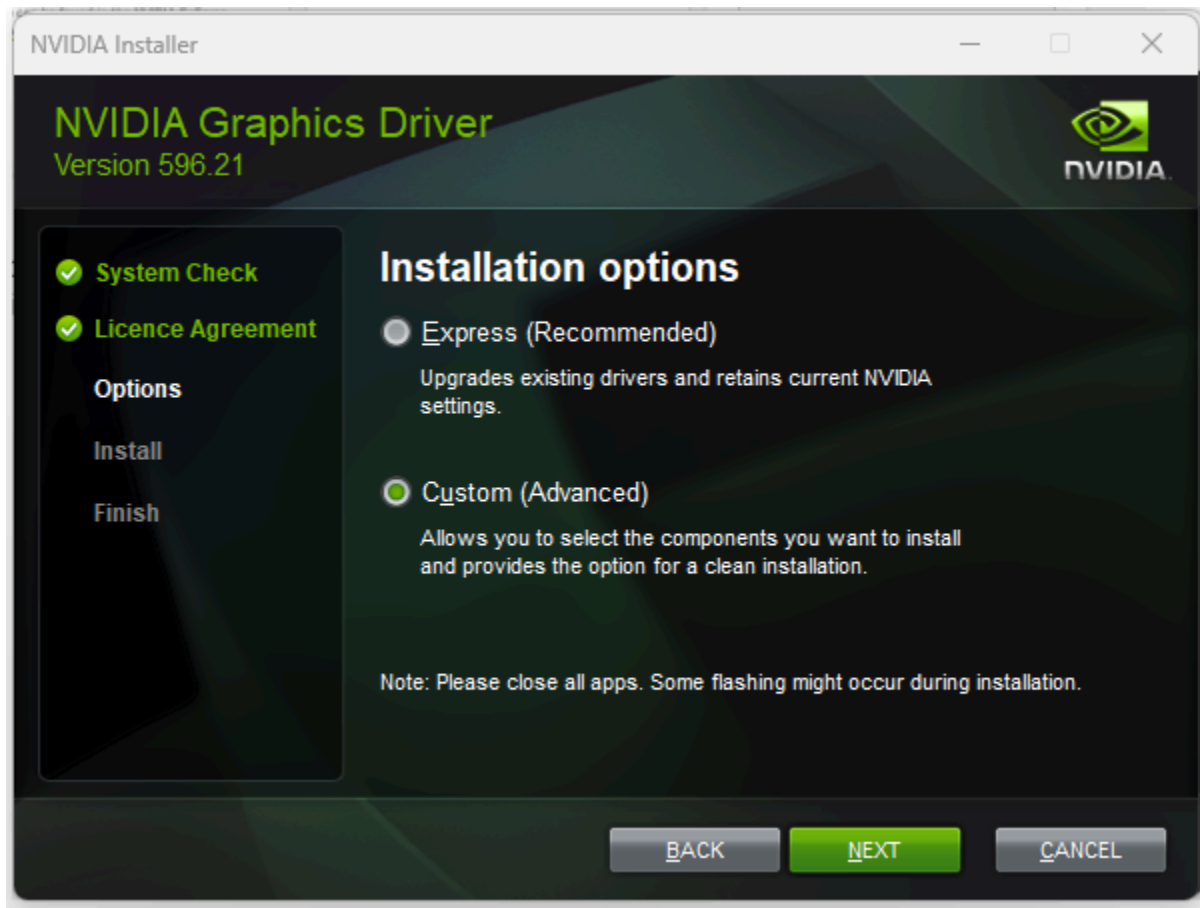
NVIDIA Installer

NVIDIA Graphics Driver
Version 596.21

NVIDIA

System Check
Licence Agreement
Options
Install
Finish

Installation options

Express (Recommended)
Upgrades existing drivers and retains current NVIDIA settings.

Custom (Advanced)
Allows you to select the components you want to install and provides the option for a clean installation.

Note: Please close all apps. Some flashing might occur during installation.

BACK NEXT CANCEL